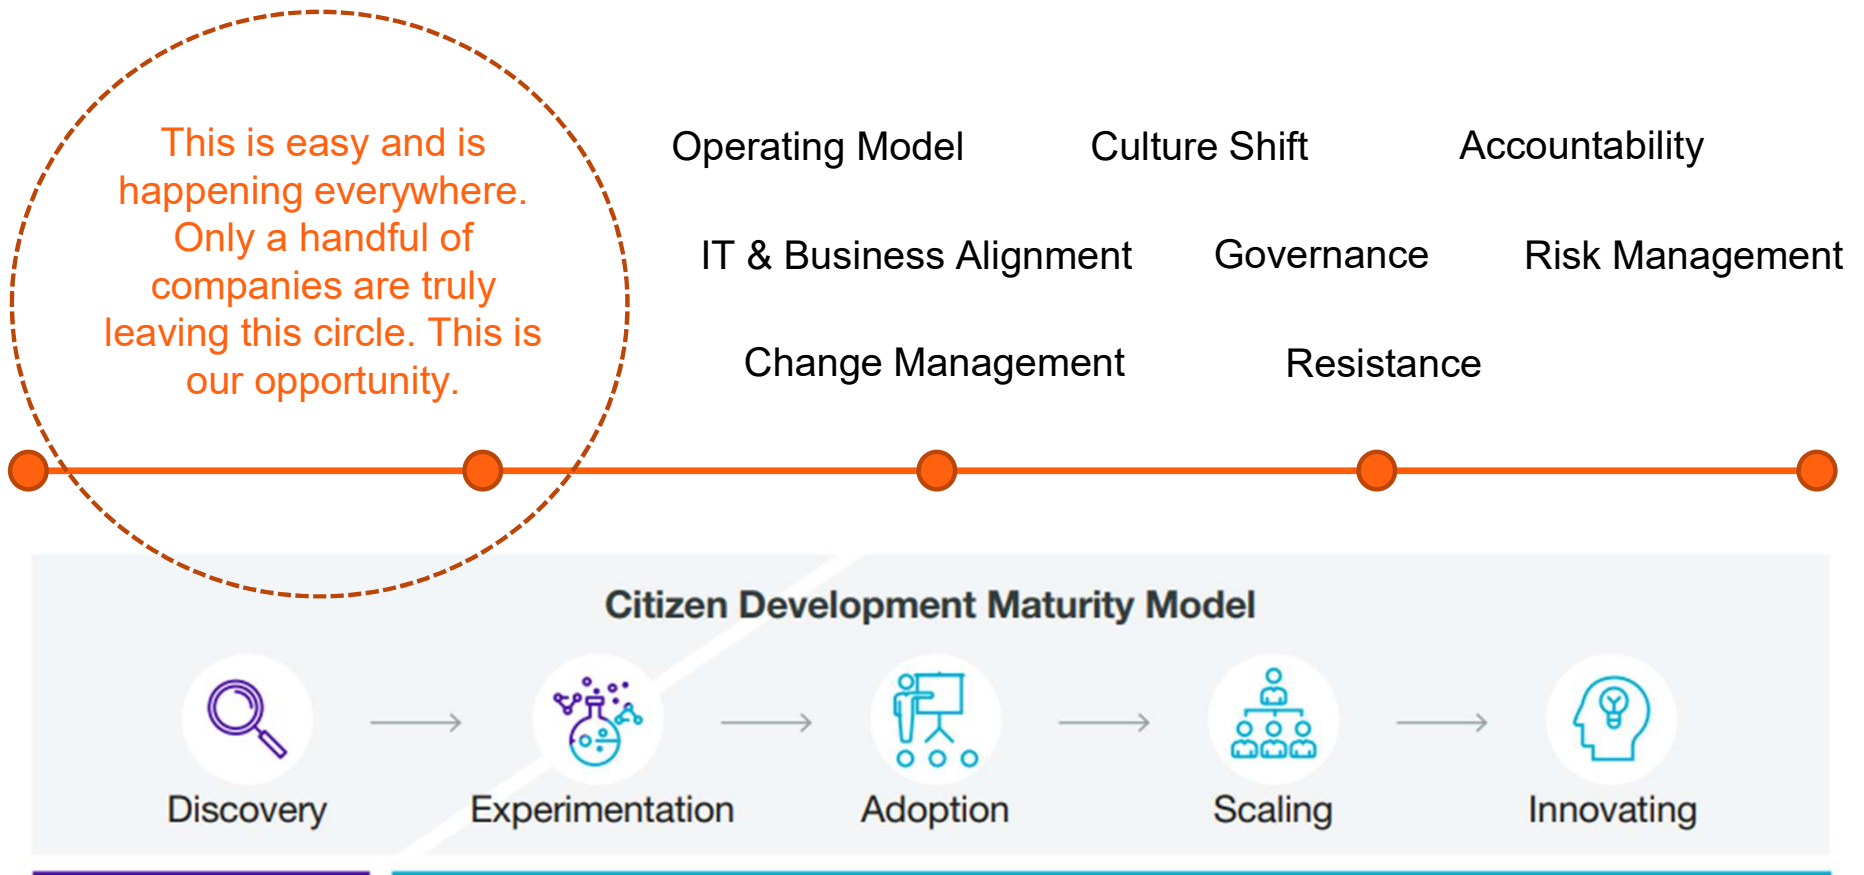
This is easy and is happening everywhere. Only a handful of companies are truly leaving this circle. This is our opportunity.

Operating Model Culture Shift Accountability

IT & Business Alignment Governance Risk Management

Change Management Resistance

Citizen Development Maturity Model

Discovery

Experimentation

Adoption

Scaling

Innovating